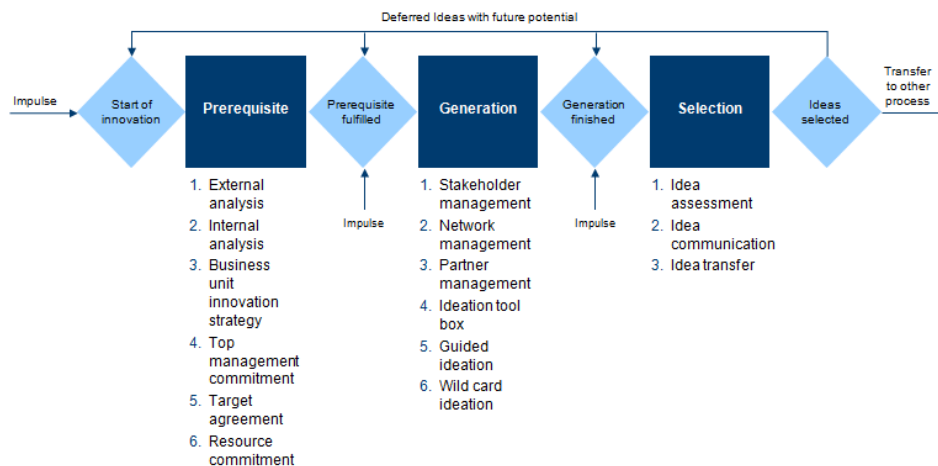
Deferred Ideas with future potential

Impulse

Start of innovation

Prerequisite

1. External analysis
2. Internal analysis
3. Business unit innovation strategy
4. Top management commitment
5. Target agreement
6. Resource commitment

Prerequisite fulfilled

Impulse

Generation

1. Stakeholder management
2. Network management
3. Partner management
4. Ideation tool box
5. Guided ideation
6. Wild card ideation

Generation finished

Impulse

Selection

1. Idea assessment
2. Idea communication
3. Idea transfer

Ideas selected

Transfer to other process